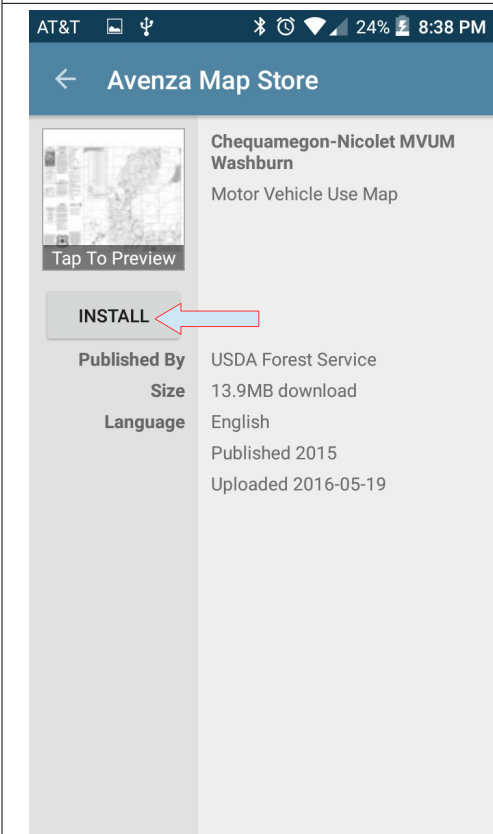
AT&T 24% 8:38 PM

← Avenza Map Store

Tap To Preview

Chequamegon-Nicolet MVUM Washburn

Motor Vehicle Use Map

INSTALL

| | |
|---|---|
| Published By | USDA Forest Service |
| Size | 13.9MB download |
| Language | English |
| | Published 2015 |
| | Uploaded 2016-05-19 |